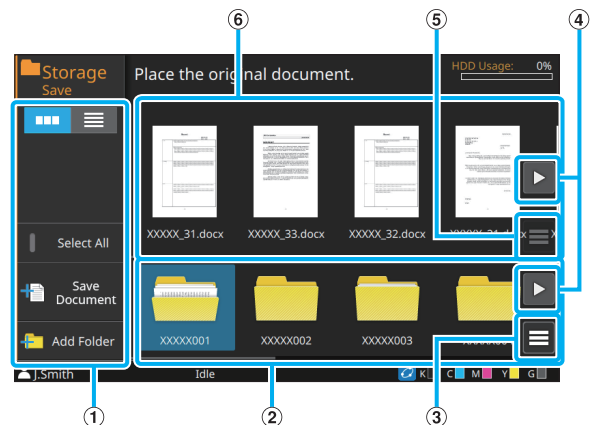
⑥ ⑤ ④

Storage
Save

Place the original document.

HDD Usage: 0%

Select All

Save Document

Add Folder

XXXXX_31.docx XXXXX_33.docx XXXXX_32.docx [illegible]

XXXXX001 XXXXX002 XXXXX003 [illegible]

J.Smith Idle K C M Y G

① ② ③